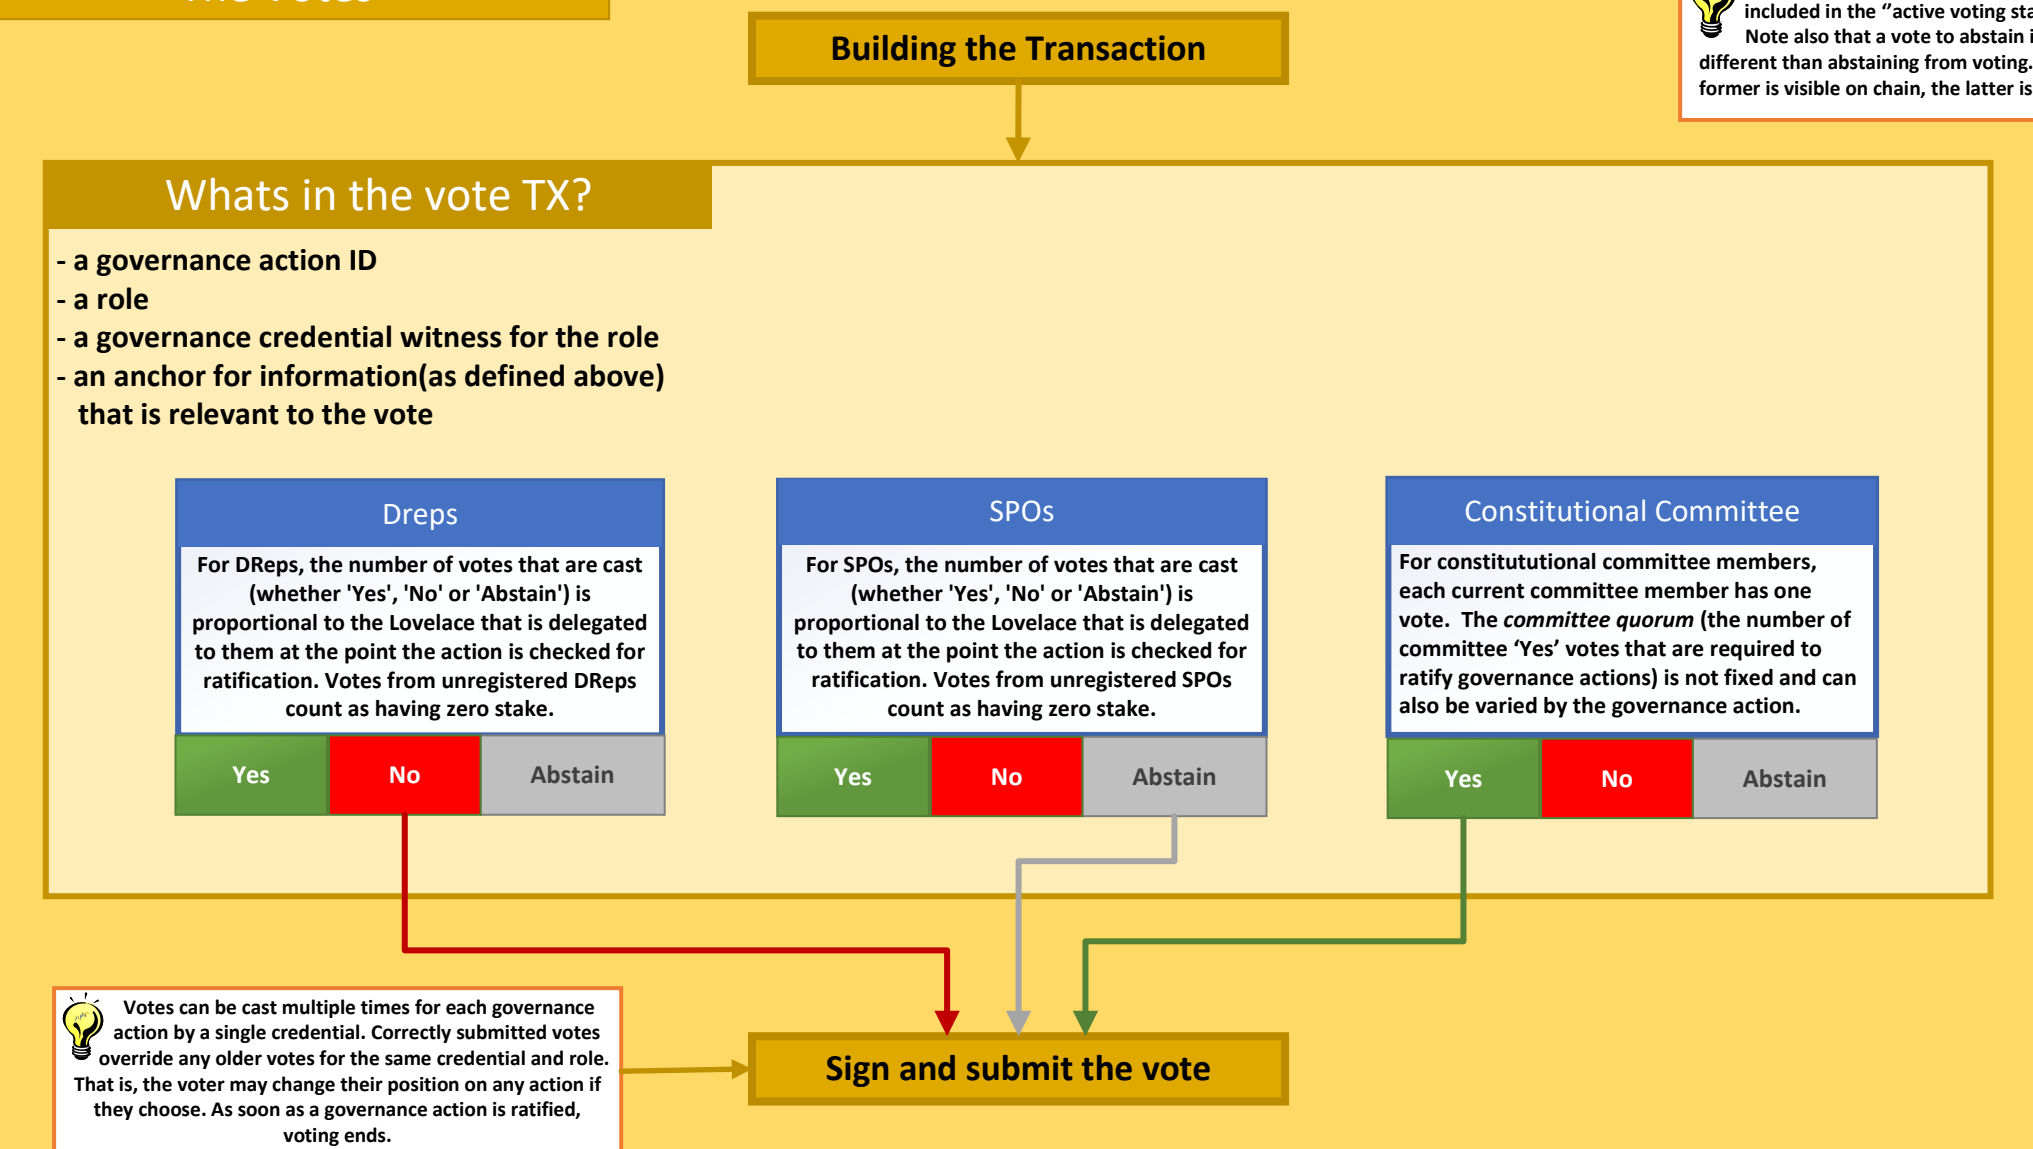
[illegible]

Building the Transaction

included in the “active voting sta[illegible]
Note also that a vote to abstain i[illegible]
different than abstaining from voting.
former is visible on chain, the latter is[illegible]

Whats in the vote TX?

- a governance action ID
- a role
- a governance credential witness for the role
- an anchor for information(as defined above) that is relevant to the vote

Dreps

For DReps, the number of votes that are cast (whether 'Yes', 'No' or 'Abstain') is proportional to the Lovelace that is delegated to them at the point the action is checked for ratification. Votes from unregistered DReps count as having zero stake.

Yes | No | Abstain

SPOs

For SPOs, the number of votes that are cast (whether 'Yes', 'No' or 'Abstain') is proportional to the Lovelace that is delegated to them at the point the action is checked for ratification. Votes from unregistered SPOs count as having zero stake.

Yes | No | Abstain

Constitutional Committee

For constitutional committee members, each current committee member has one vote. The *committee quorum* (the number of committee ‘Yes’ votes that are required to ratify governance actions) is not fixed and can also be varied by the governance action.

Yes | No | Abstain

Votes can be cast multiple times for each governance action by a single credential. Correctly submitted votes override any older votes for the same credential and role. That is, the voter may change their position on any action if they choose. As soon as a governance action is ratified, voting ends.

Sign and submit the vote